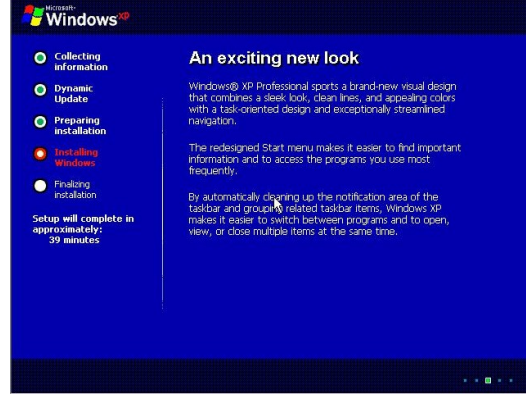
Microsoft Windows xp

Collecting information

Dynamic Update

Preparing installation

Installing Windows

Finalizing installation

Setup will complete in approximately: 39 minutes

An exciting new look

Windows® XP Professional sports a brand-new visual design that combines a sleek look, clean lines, and appealing colors with a task-oriented design and exceptionally streamlined navigation.

The redesigned Start menu makes it easier to find important information and to access the programs you use most frequently.

By automatically cleaning up the notification area of the taskbar and grouping related taskbar items, Windows XP makes it easier to switch between programs and to open, view, or close multiple items at the same time.